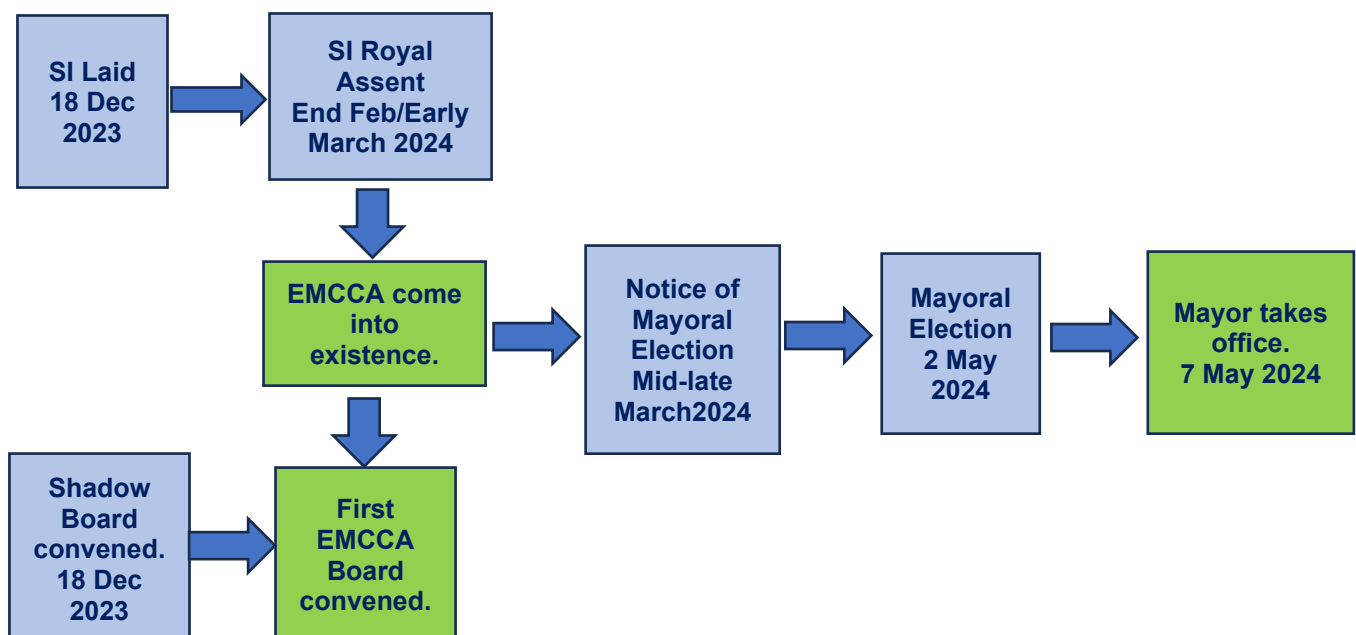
SI Laid 18 Dec 2023

SI Royal Assent End Feb/Early March 2024

EMCCA come into existence.

Notice of Mayoral Election Mid-late March2024

Mayoral Election 2 May 2024

Mayor takes office. 7 May 2024

Shadow Board convened. 18 Dec 2023

First EMCCA Board convened.